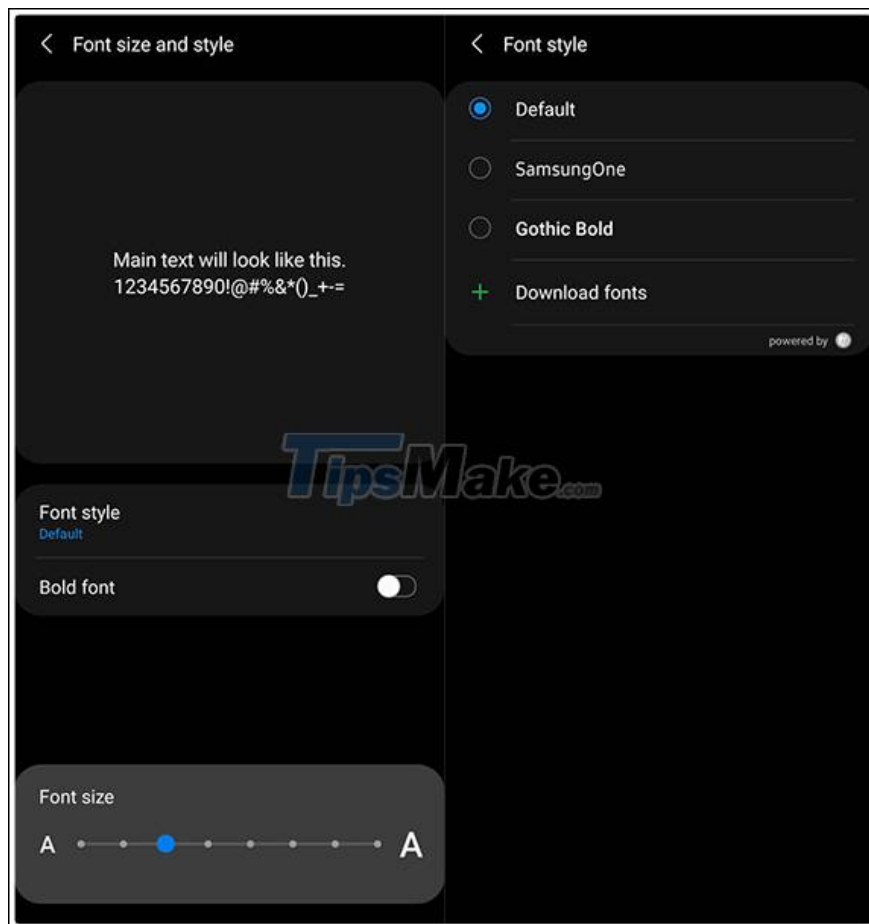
< Font size and style

Main text will look like this.
1234567890!@#%&*()_+-=

Font style
Default

Bold font

Font size

A A

< Font style

Default

SamsungOne

Gothic Bold

+ Download fonts

powered by

TipsMake.com